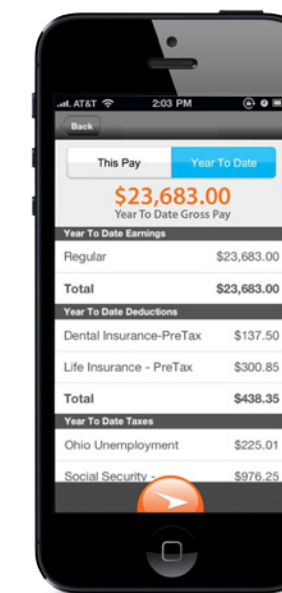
AT&T 2:03 PM

Back

This Pay | Year To Date

$23,683.00
Year To Date Gross Pay

Year To Date Earnings

| Regular | $23,683.00 |
|---|---|
| Total | $23,683.00 |

Year To Date Deductions

| Dental Insurance-PreTax | $137.50 |
|---|---|
| Life Insurance - PreTax | $300.85 |
| Total | $438.35 |

Year To Date Taxes

| Ohio Unemployment | $225.01 |
|---|---|
| Social Security - | $976.25 |